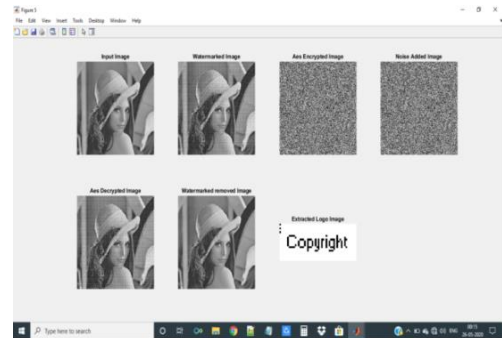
Figure 3

File Edit View Insert Tools Desktop Window Help

Input Image

Watermarked Image

Aes Encrypted Image

Noise Added Image

Aes Decrypted Image

Watermarked removed Image

Extracted Logo Image

Copyright

Type here to search

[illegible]